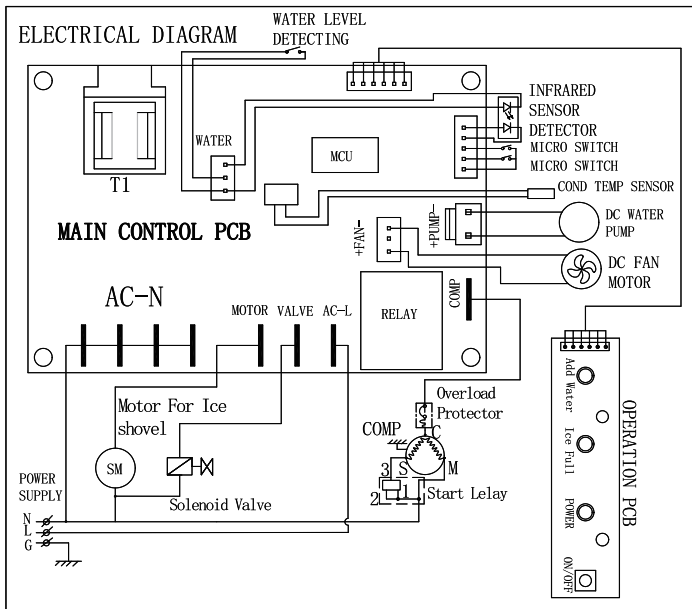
ELECTRICAL DIAGRAM

WATER LEVEL DETECTING

INFRARED SENSOR DETECTOR

MICRO SWITCH

MICRO SWITCH

WATER

MCU

T1

COND TEMP SENSOR

MAIN CONTROL PCB

+FAN-

+PUMP-

DC WATER PUMP

DC FAN MOTOR

AC-N

MOTOR VALVE AC-L

RELAY

COMP

Overload Protector

Motor For Ice shovel

SM

COMP

C

S

M

3

2

1

Start Lelay

Solenoid Valve

POWER SUPPLY

N

L

G

OPERATION PCB

Add Water

Ice Full

POWER

ON/OFF